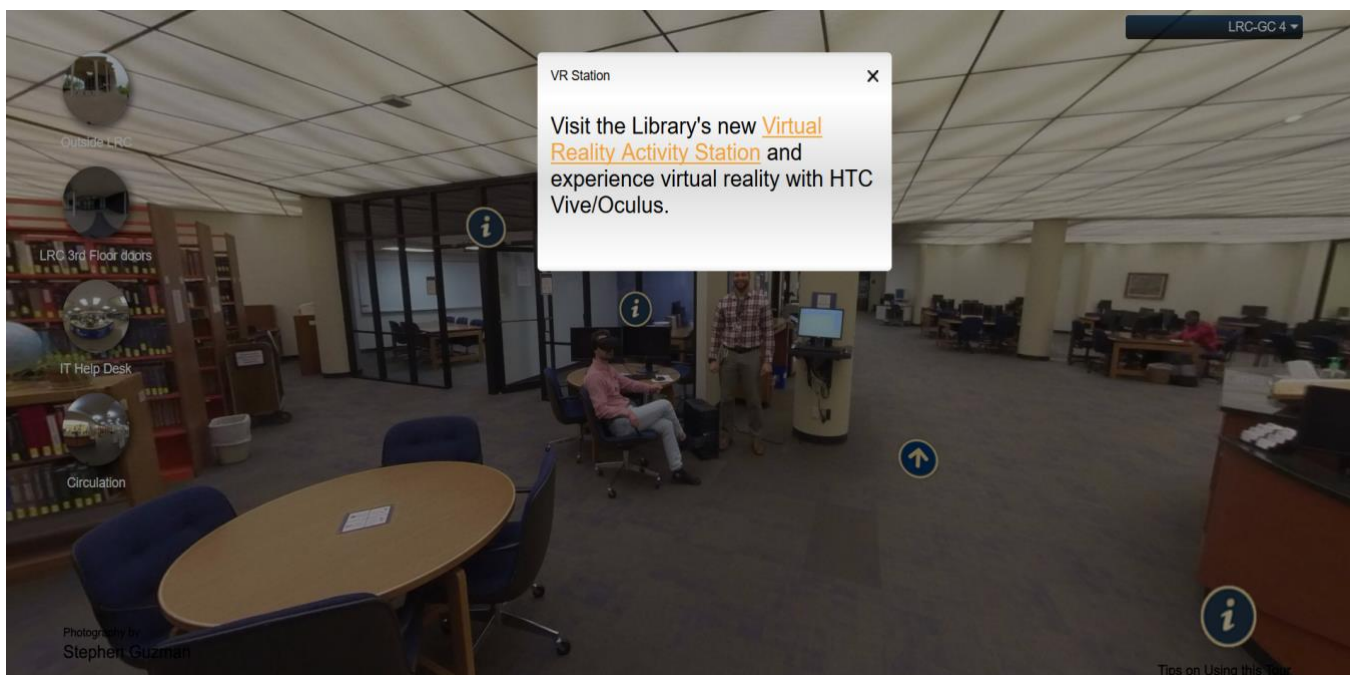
LRC-GC 4

Outside LRC

LRC 3rd Floor doors

IT Help Desk

Circulation

VR Station

×

Visit the Library's new Virtual Reality Activity Station and experience virtual reality with HTC Vive/Oculus.

Photography by
Stephen Guzman

Tips on Using this Tour